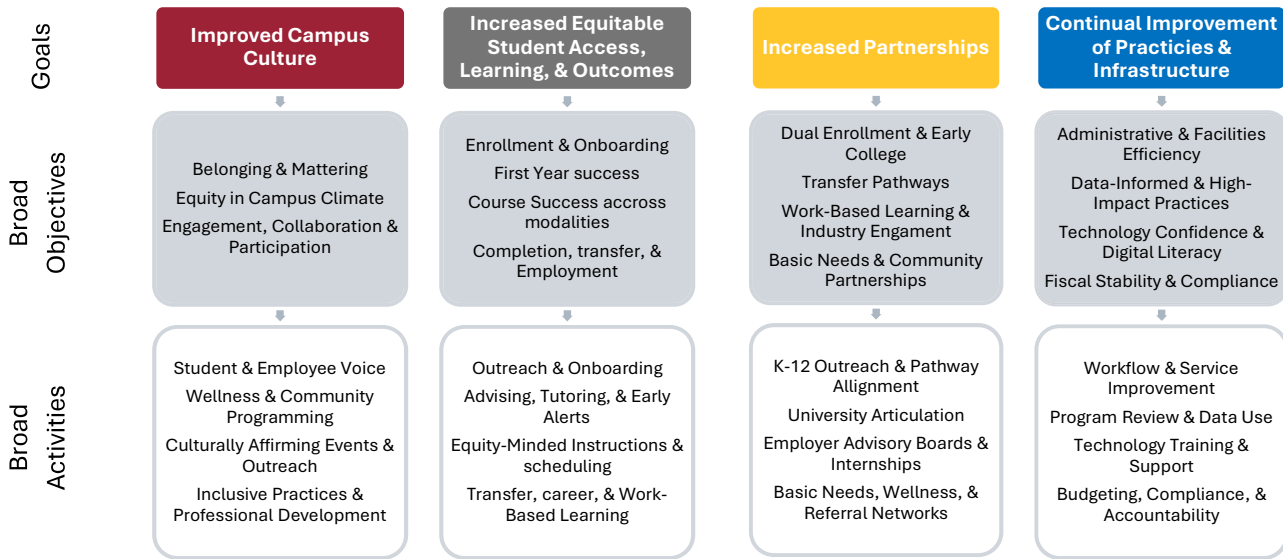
Goals

Improved Campus Culture

Increased Equitable Student Access, Learning, & Outcomes

Increased Partnerships

Continual Improvement of Practicies & Infrastructure

Broad Objectives

Belonging & Mattering
Equity in Campus Climate
Engagement, Collaboration & Participation

Enrollment & Onboarding
First Year success
Course Success accross modalities
Completion, transfer, & Employment

Dual Enrollment & Early College
Transfer Pathways
Work-Based Learning & Industry Engament
Basic Needs & Community Partnerships

Administrative & Facilities Efficiency
Data-Informed & High-Impact Practices
Technology Confidence & Digital Literacy
Fiscal Stability & Compliance

Broad Activities

Student & Employee Voice
Wellness & Community Programming
Culturally Affirming Events & Outreach
Inclusive Practices & Professional Development

Outreach & Onboarding
Advising, Tutoring, & Early Alerts
Equity-Minded Instructions & scheduling
Transfer, career, & Work-Based Learning

K-12 Outreach & Pathway Allignment
University Articulation
Employer Advisory Boards & Internships
Basic Needs, Wellness, & Referral Networks

Workflow & Service Improvement
Program Review & Data Use
Technology Training & Support
Budgeting, Compliance, & Accountability